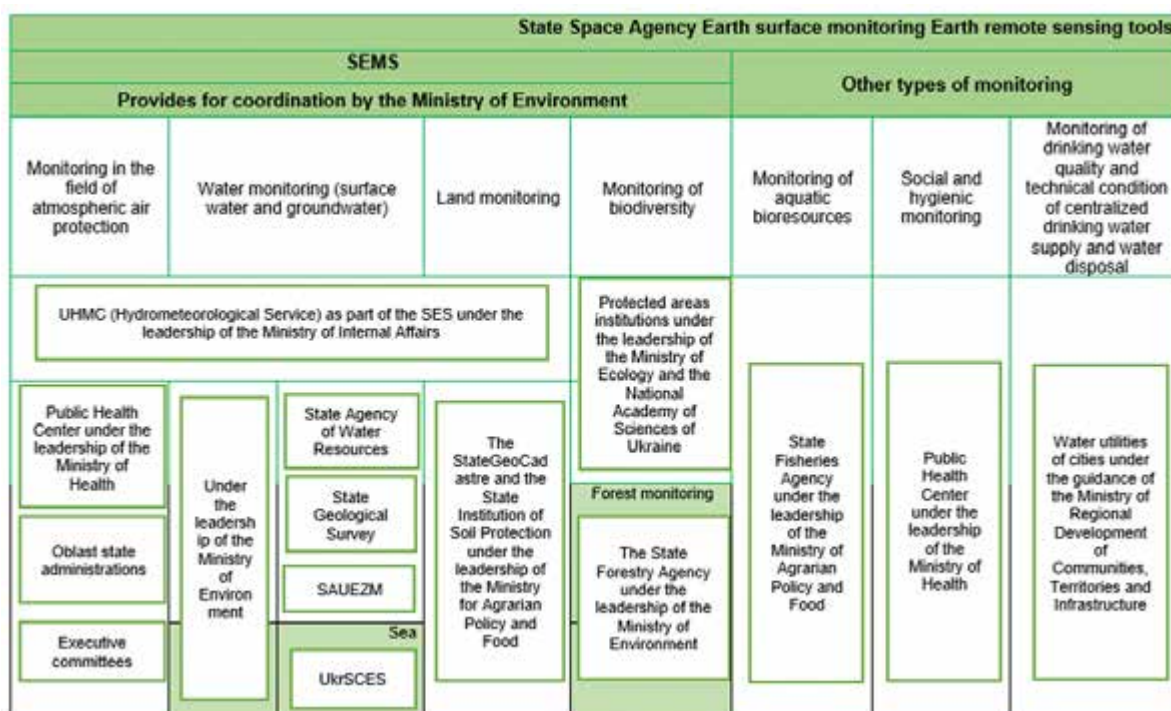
State Space Agency Earth surface monitoring Earth remote sensing tools

SEMS

Provides for coordination by the Ministry of Environment

Other types of monitoring

Monitoring in the field of atmospheric air protection

Water monitoring (surface water and groundwater)

Land monitoring

Monitoring of biodiversity

Monitoring of aquatic bioresources

Social and hygienic monitoring

Monitoring of drinking water quality and technical condition of centralized drinking water supply and water disposal

UHMC (Hydrometeorological Service) as part of the SES under the leadership of the Ministry of Internal Affairs

Protected areas institutions under the leadership of the Ministry of Ecology and the National Academy of Sciences of Ukraine

Public Health Center under the leadership of the Ministry of Health

Oblast state administrations

Executive committees

Under the leadership of the Ministry of Environment

State Agency of Water Resources

State Geological Survey

SAUEZM

Sea

UkrSCES

The StateGeoCadastre and the State Institution of Soil Protection under the leadership of the Ministry for Agrarian Policy and Food

Forest monitoring

The State Forestry Agency under the leadership of the Ministry of Environment

State Fisheries Agency under the leadership of the Ministry of Agrarian Policy and Food

Public Health Center under the leadership of the Ministry of Health

Water utilities of cities under the guidance of the Ministry of Regional Development of Communities, Territories and Infrastructure